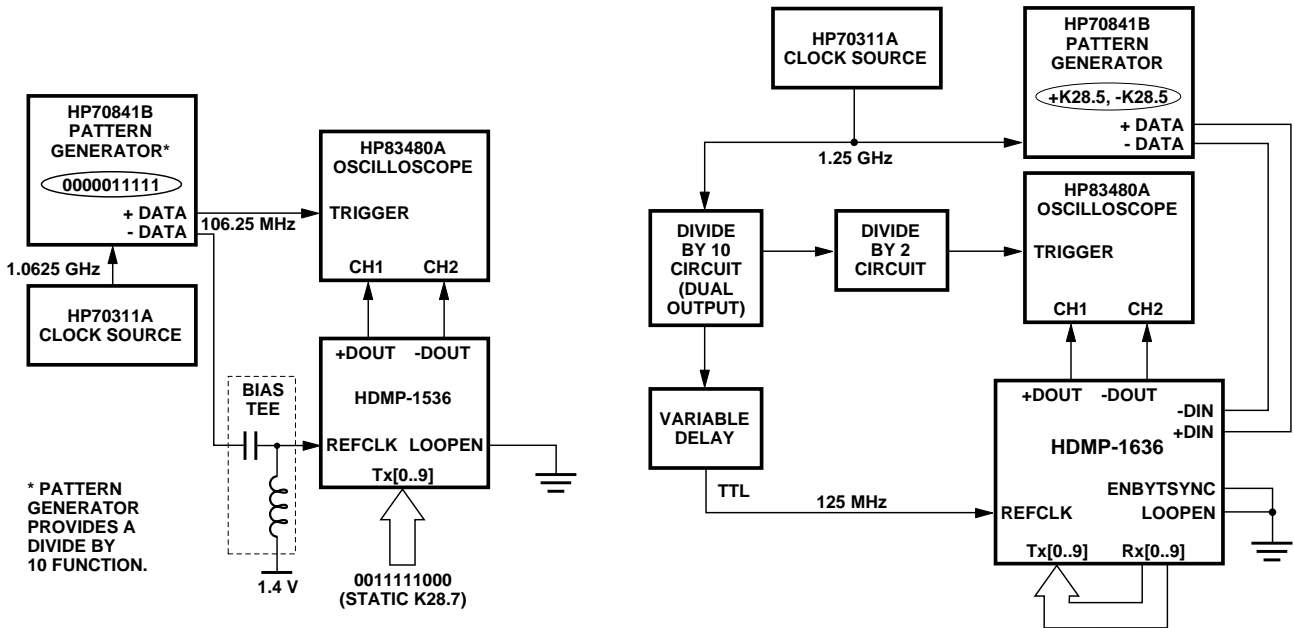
HP70841B
PATTERN
GENERATOR*
0000011111
+ DATA
- DATA

106.25 MHz

1.0625 GHz

HP70311A
CLOCK SOURCE

HP83480A
OSCILLOSCOPE
TRIGGER
CH1 CH2

+DOUT -DOUT
HDMP-1536
REFCLK LOOPEN
Tx[0..9]

BIAS
TEE

1.4 V

0011111000
(STATIC K28.7)

* PATTERN GENERATOR PROVIDES A DIVIDE BY 10 FUNCTION.

HP70311A
CLOCK SOURCE

HP70841B
PATTERN
GENERATOR
+K28.5, -K28.5
+ DATA
- DATA

1.25 GHz

DIVIDE
BY 10
CIRCUIT
(DUAL
OUTPUT)

DIVIDE
BY 2
CIRCUIT

HP83480A
OSCILLOSCOPE
TRIGGER
CH1 CH2

VARIABLE
DELAY

TTL

125 MHz

+DOUT -DOUT
-DIN
+DIN
HDMP-1636
ENBYTSYNC
REFCLK LOOPEN
Tx[0..9] Rx[0..9]